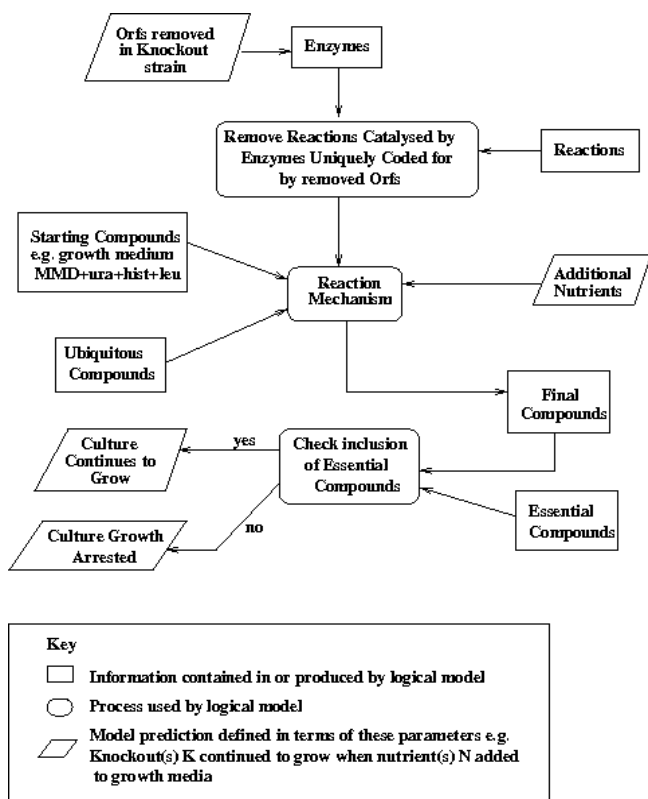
Orfs removed in Knockout strain

Enzymes

Remove Reactions Catalysed by Enzymes Uniquely Coded for by removed Orfs

Reactions

Starting Compounds e.g. growth medium MMD+ura+hist+leu

Reaction Mechanism

Additional Nutrients

Ubiquitous Compounds

Final Compounds

Culture Continues to Grow

yes

Check inclusion of Essential Compounds

no

Culture Growth Arrested

Essential Compounds

Key

Information contained in or produced by logical model

Process used by logical model

Model prediction defined in terms of these parameters e.g. Knockout(s) K continued to grow when nutrient(s) N added to growth media